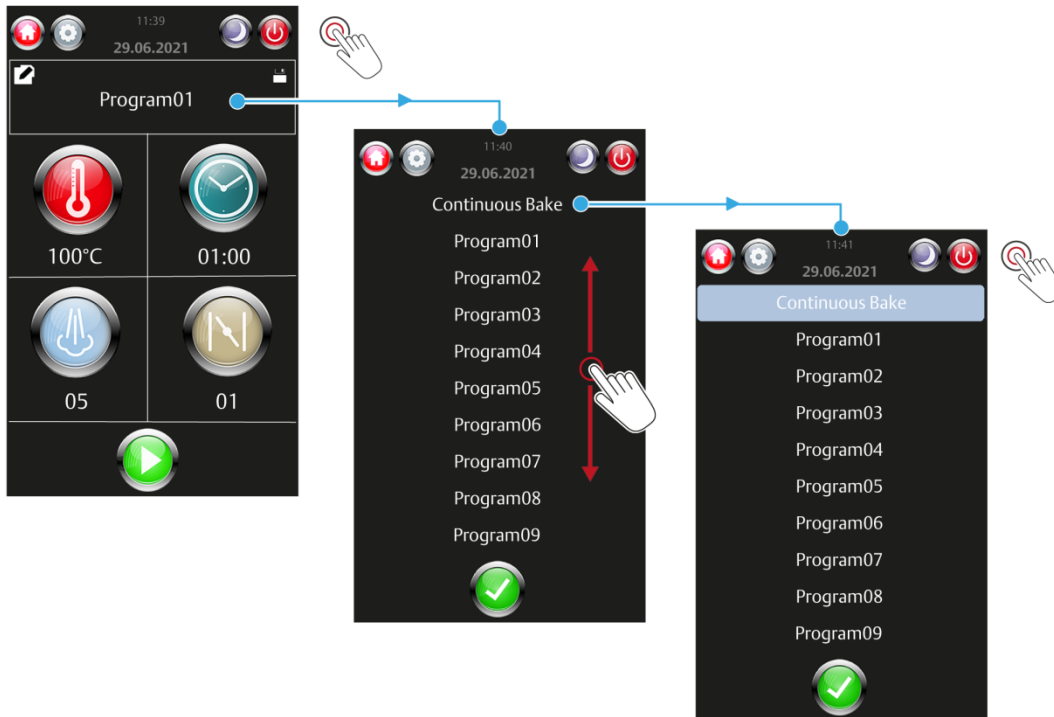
11:39
29.06.2021

Program01

100°C

01:00

05

01

11:40
29.06.2021

Continuous Bake
Program01
Program02
Program03
Program04
Program05
Program06
Program07
Program08
Program09

11:41
29.06.2021

Continuous Bake
Program01
Program02
Program03
Program04
Program05
Program06
Program07
Program08
Program09